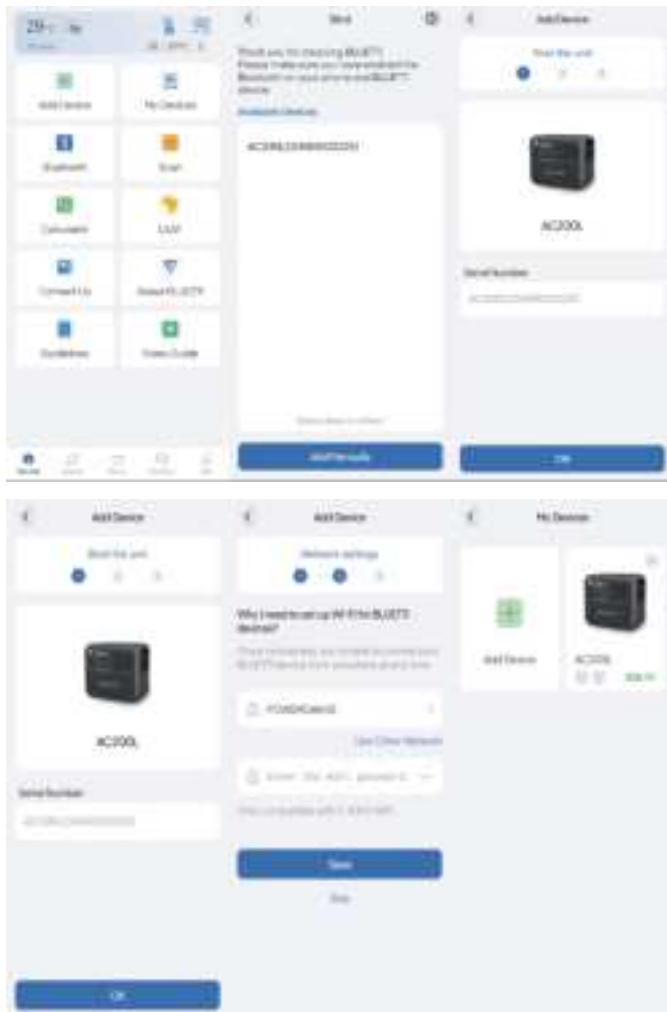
29°C

Add Device

My Devices

Bluetooth

Scan

Consumable

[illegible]

Contact Us

About BLUETTI

Guidelines

Video Guide

Device

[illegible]

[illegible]

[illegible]

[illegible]

Bind

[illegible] BLUETTI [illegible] BLUETTI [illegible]

Available Devices

AC200L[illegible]

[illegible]

Add Manually

Add Device

Reset the unit

AC200L

Serial Number

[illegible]

OK

Add Device

Reset the unit

AC200L

Serial Number

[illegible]

OK

Add Device

Network settings

Why I need to set up Wi-Fi for BLUETTI devices?

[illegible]

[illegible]

Use Other Network

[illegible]

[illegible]

Save

Skip

My Devices

Add Device

AC200L

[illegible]